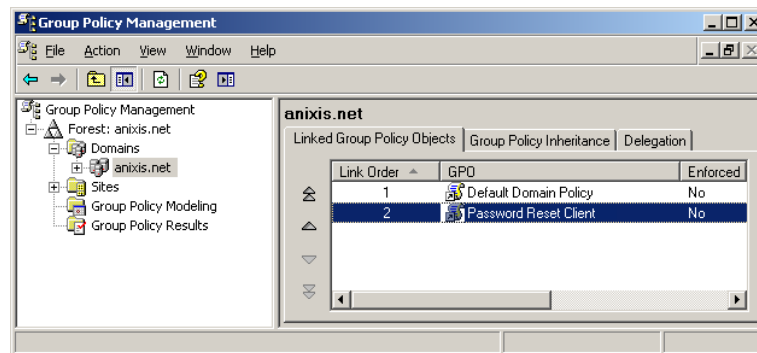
Group Policy Management

File Action View Window Help

Group Policy Management
Forest: anixis.net
Domains
anixis.net
Sites
Group Policy Modeling
Group Policy Results

anixis.net

Linked Group Policy Objects | Group Policy Inheritance | Delegation

| Link Order | GPO | Enforced |
|---|---|---|
| 1 | Default Domain Policy | No |
| 2 | Password Reset Client | No |